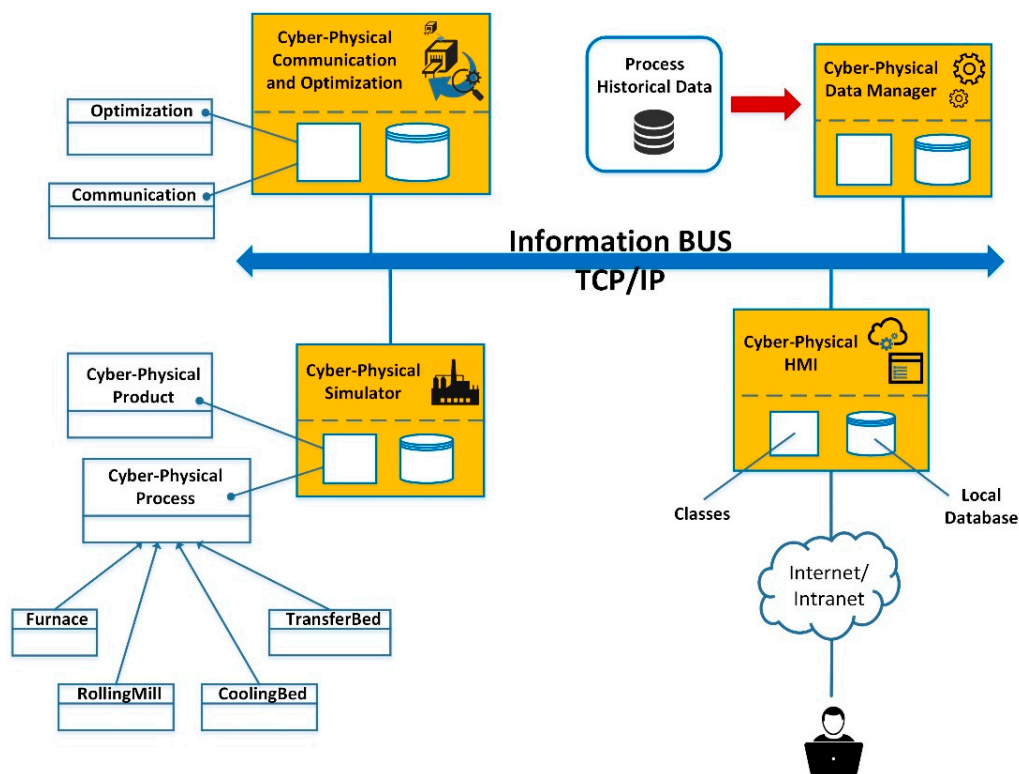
Cyber-Physical Communication and Optimization

Optimization

Communication

Process Historical Data

Cyber-Physical Data Manager

Information BUS
TCP/IP

Cyber-Physical Product

Cyber-Physical Simulator

Cyber-Physical Process

Cyber-Physical HMI

Classes

Local Database

Furnace

TransferBed

RollingMill

CoolingBed

Internet/ Intranet